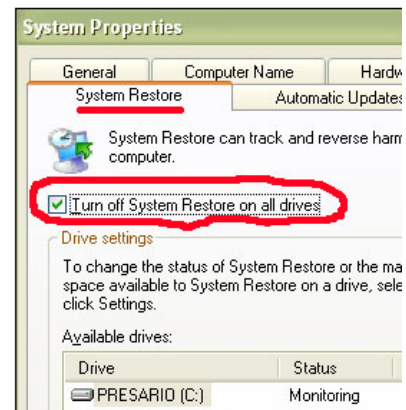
System Properties

General | Computer Name | Hardw

System Restore | Automatic Updates

System Restore can track and reverse harm computer.

Turn off System Restore on all drives

Drive settings

To change the status of System Restore or the ma space available to System Restore on a drive, sele click Settings.

Available drives:

| Drive | Status |
|---|---|
| PRESARIO (C:) | Monitoring |